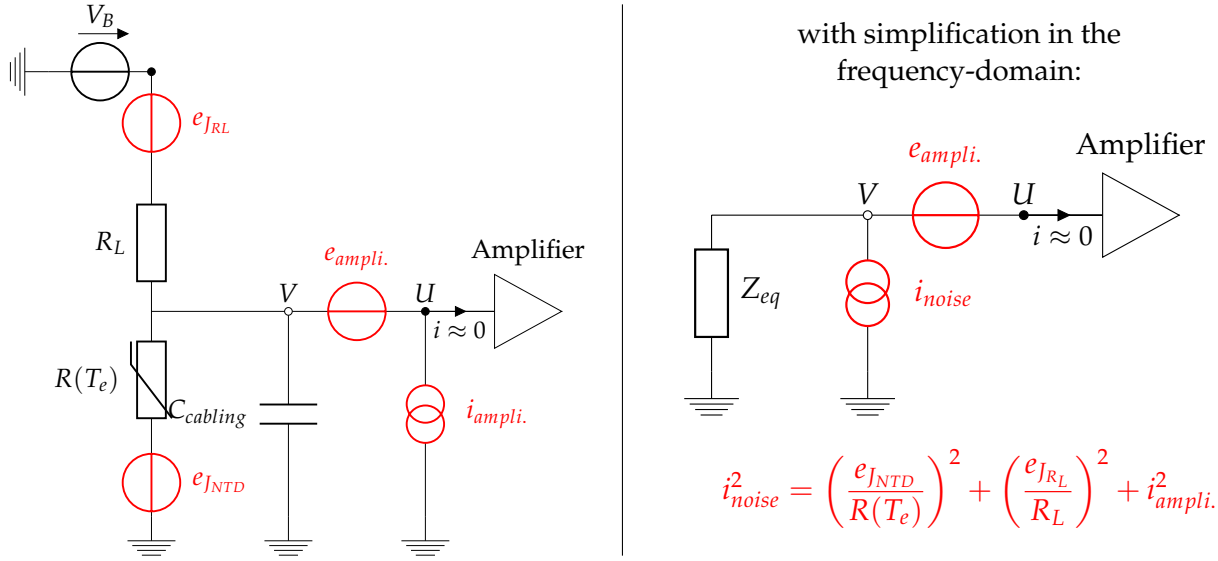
$V_B$

$e_{J_{RL}}$

$R_L$

$e_{ampli.}$

Amplifier

$V$

$U$

$i \approx 0$

$R(T_e)$

$C_{cabling}$

$i_{ampli.}$

$e_{J_{NTD}}$

with simplification in the frequency-domain:

$e_{ampli.}$

Amplifier

$V$

$U$

$i \approx 0$

$Z_{eq}$

$i_{noise}$

$i_{noise}^2 = \left(\frac{e_{J_{NTD}}}{R(T_e)}\right)^2 + \left(\frac{e_{J_{R_L}}}{R_L}\right)^2 + i_{ampli.}^2$